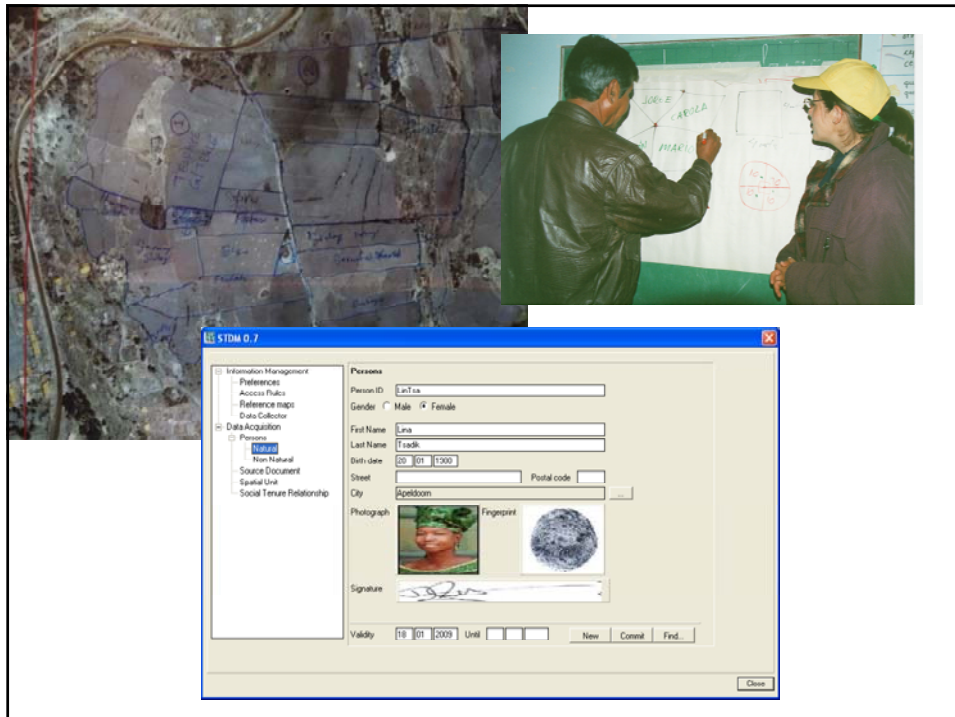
JORGE
CAROLA
MARI

STDM 0.7

Information Management
Preferences
Access Rules
Reference maps
Data Collector
Data Acquisition
Persons
Natural
Non Natural
Source Document
Spatial Unit
Social Tenure Relationship

Persons

Person ID LinTsa
Gender Male Female
First Name Lina
Last Name Tsadik
Birth date 20 01 1900
Street
Postal code
City Apeldoorn
Photograph
Fingerprint
Signature
Validity 18 01 2009 Until
New Commit Find...
Close